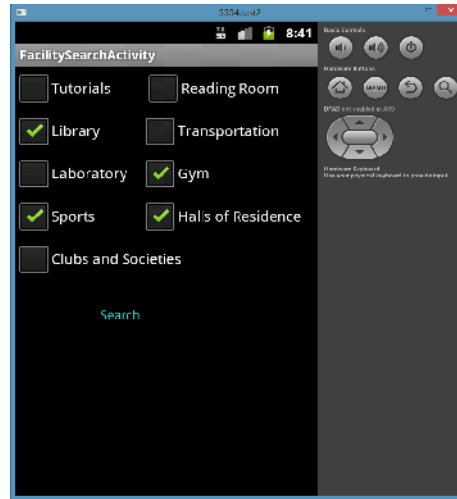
5554:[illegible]

8:41

FacilitySearchActivity

Tutorials

Reading Room

Library

Transportation

Laboratory

Gym

Sports

Halls of Residence

Clubs and Societies

Search

Basic Controls

Hardware Buttons

MENU

DPAD not enabled in AVD

Hardware Keyboard
Use your physical keyboard to provide input